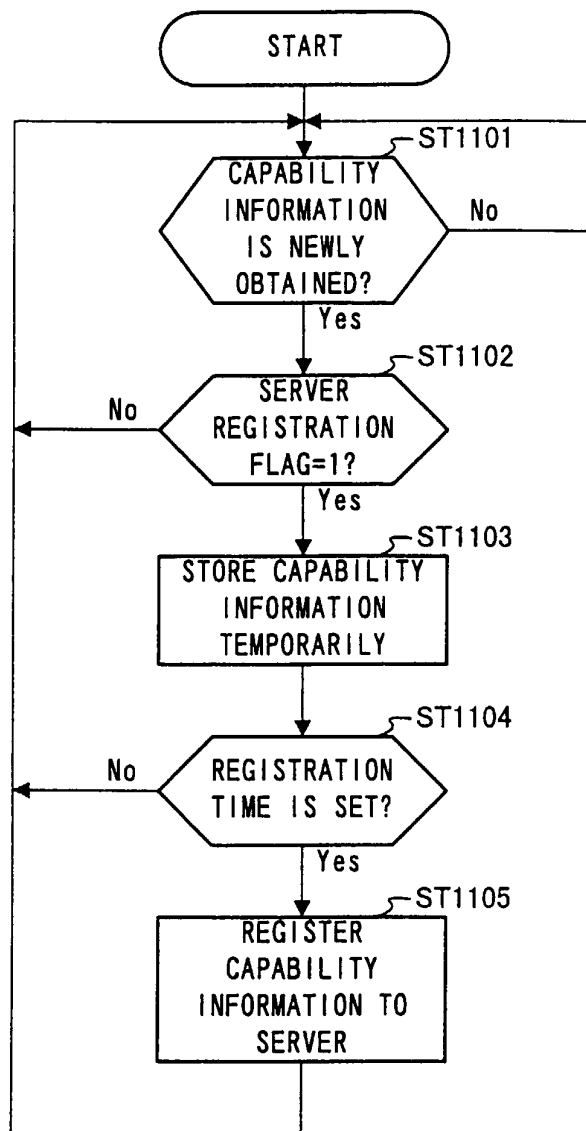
START

ST1101

CAPABILITY INFORMATION IS NEWLY OBTAINED?

No

Yes

ST1102

No

SERVER REGISTRATION FLAG=1?

Yes

ST1103

STORE CAPABILITY INFORMATION TEMPORARILY

ST1104

No

REGISTRATION TIME IS SET?

Yes

ST1105

REGISTER CAPABILITY INFORMATION TO SERVER